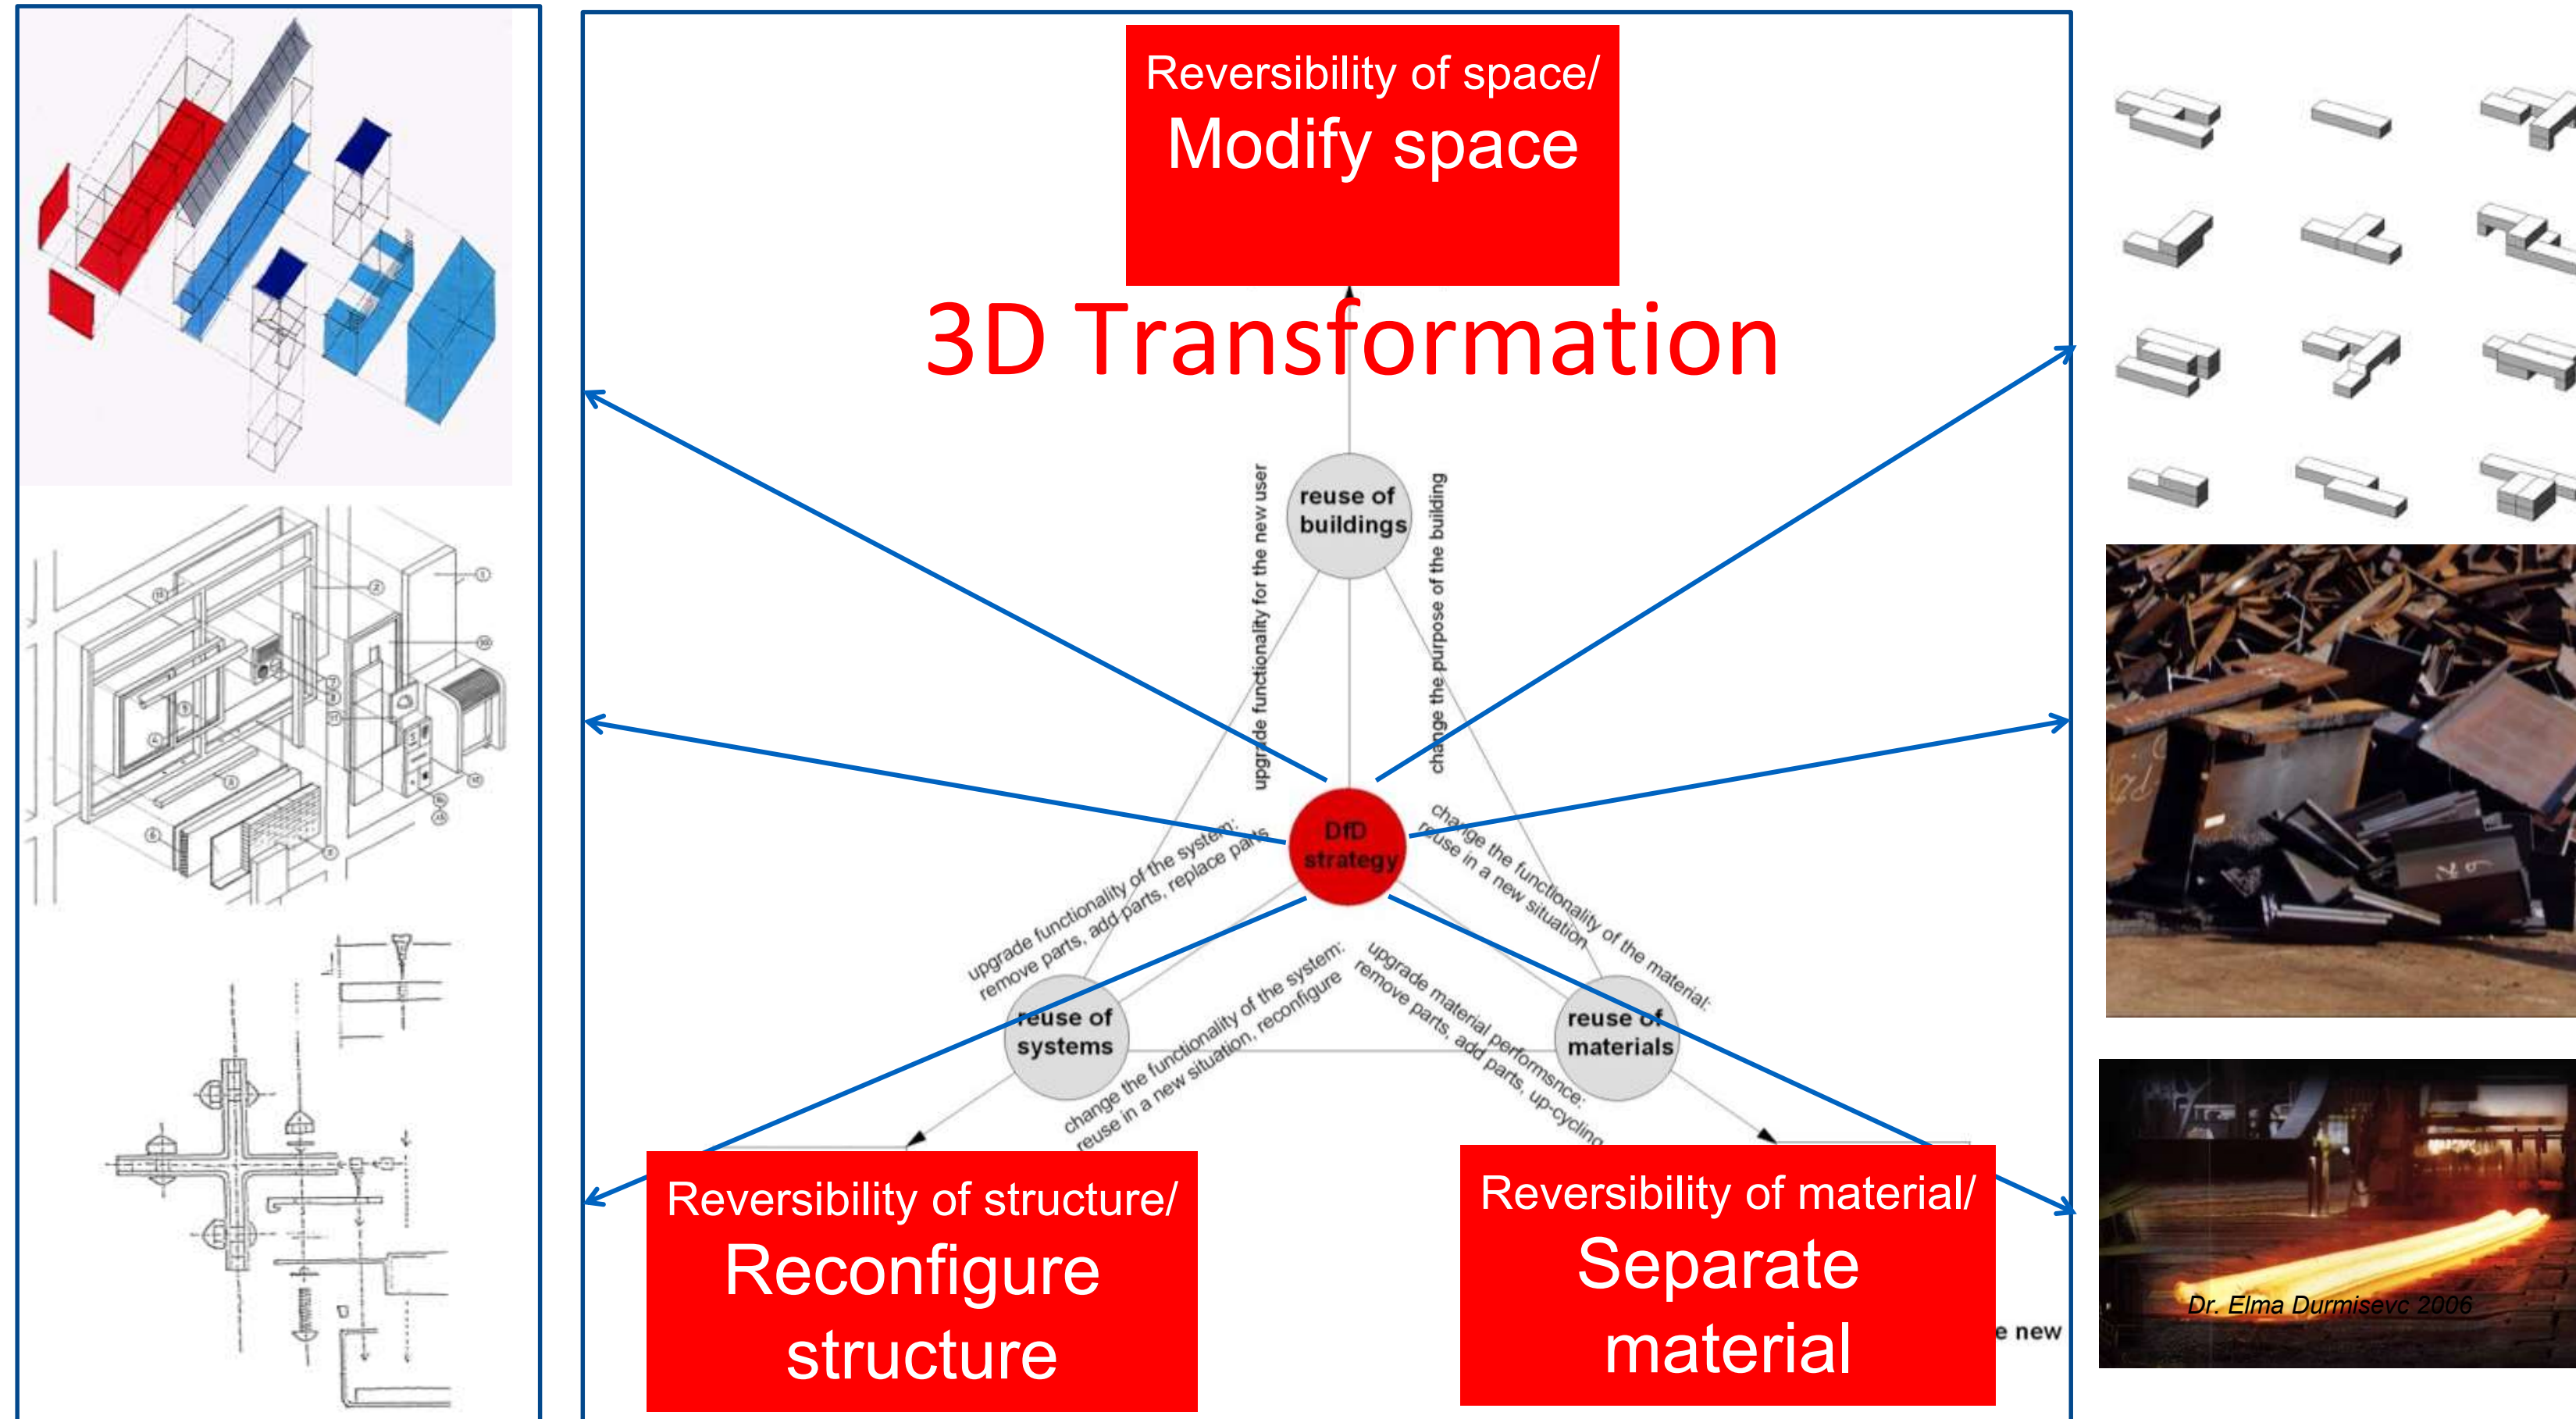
Reversibility of space/
Modify space

3D Transformation

reuse of buildings

upgrade functionality for the new user

change the purpose of the building

DfD strategy

upgrade functionality of the system; remove parts, add parts, replace parts

change the functionality of the material; reuse in a new situation

reuse of systems

reuse of materials

change the functionality of the system; reuse in a new situation, reconfigure

upgrade material performsnce; remove parts, add parts, up-cycling

e new

Reversibility of structure/
Reconfigure structure

Reversibility of material/
Separate material

Dr. Elma Durmisevc 2006